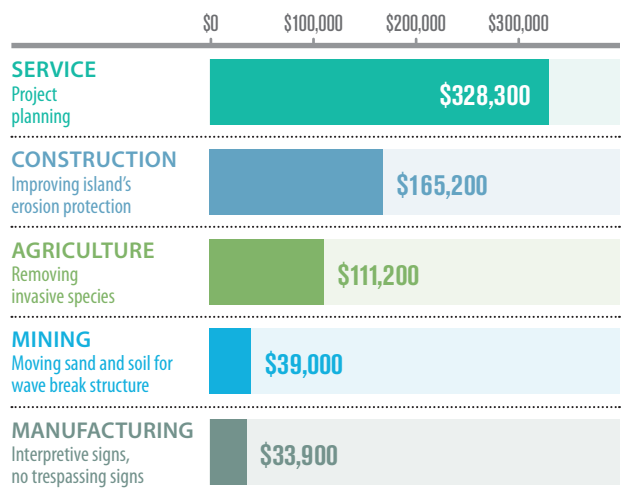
$0 $100,000 $200,000 $300,000

SERVICE
Project planning
$328,300

CONSTRUCTION
Improving island's erosion protection
$165,200

AGRICULTURE
Removing invasive species
$111,200

MINING
Moving sand and soil for wave break structure
$39,000

MANUFACTURING
Interpretive signs, no trespassing signs
$33,900